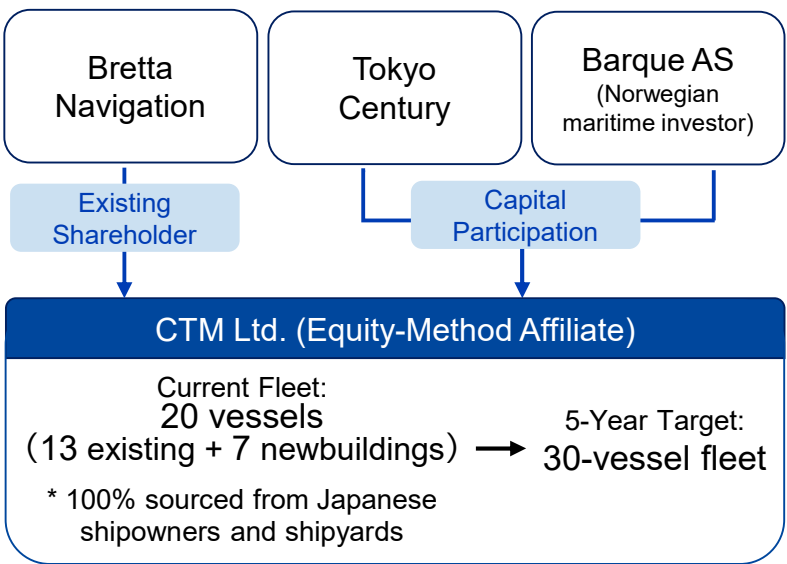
Bretta Navigation

Tokyo Century

Barque AS
(Norwegian maritime investor)

Existing Shareholder

Capital Participation

CTM Ltd. (Equity-Method Affiliate)

Current Fleet:
20 vessels
（13 existing + 7 newbuildings）

5-Year Target:
30-vessel fleet

* 100% sourced from Japanese shipowners and shipyards